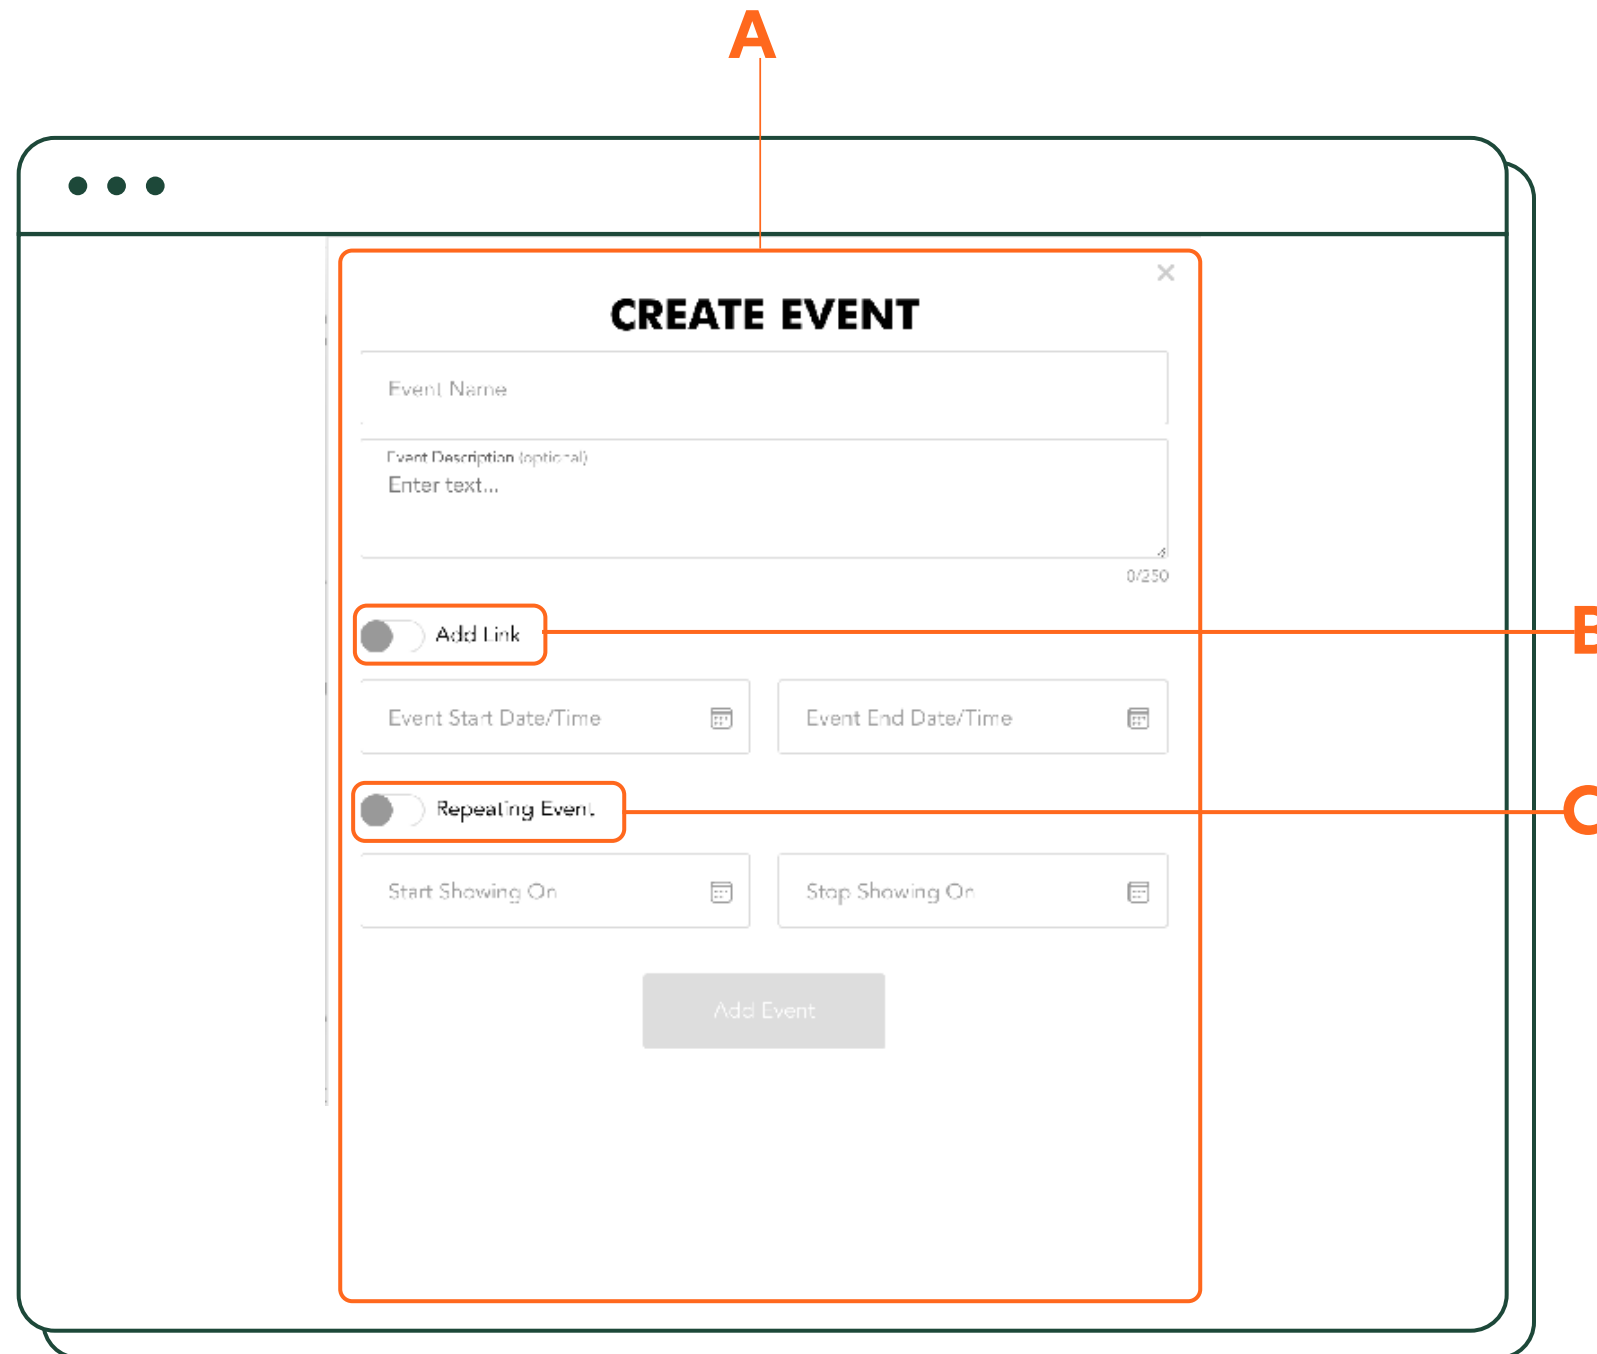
A

CREATE EVENT

Event Name

Event Description (optional)
Enter text...

0/250

Add Link

B

Event Start Date/Time

Event End Date/Time

Repeating Event

C

Start Showing On

Stop Showing On

Add Event